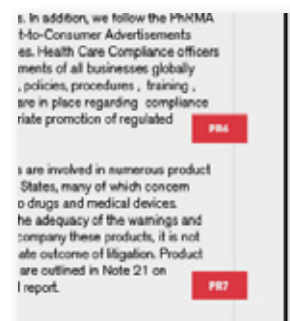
s. In addition, we follow the PhRMA
t-to-Consumer Advertisements
es. Health Care Compliance officers
ments of all businesses globally
, policies, procedures , training ,
are in place regarding compliance
riate promotion of regulated

PR6

s are involved in numerous product
States, many of which concern
o drugs and medical devices.
he adequacy of the warnings and
company these products, it is not
ate outcome of litigation. Product
are outlined in Note 21 on
l report.

PR7